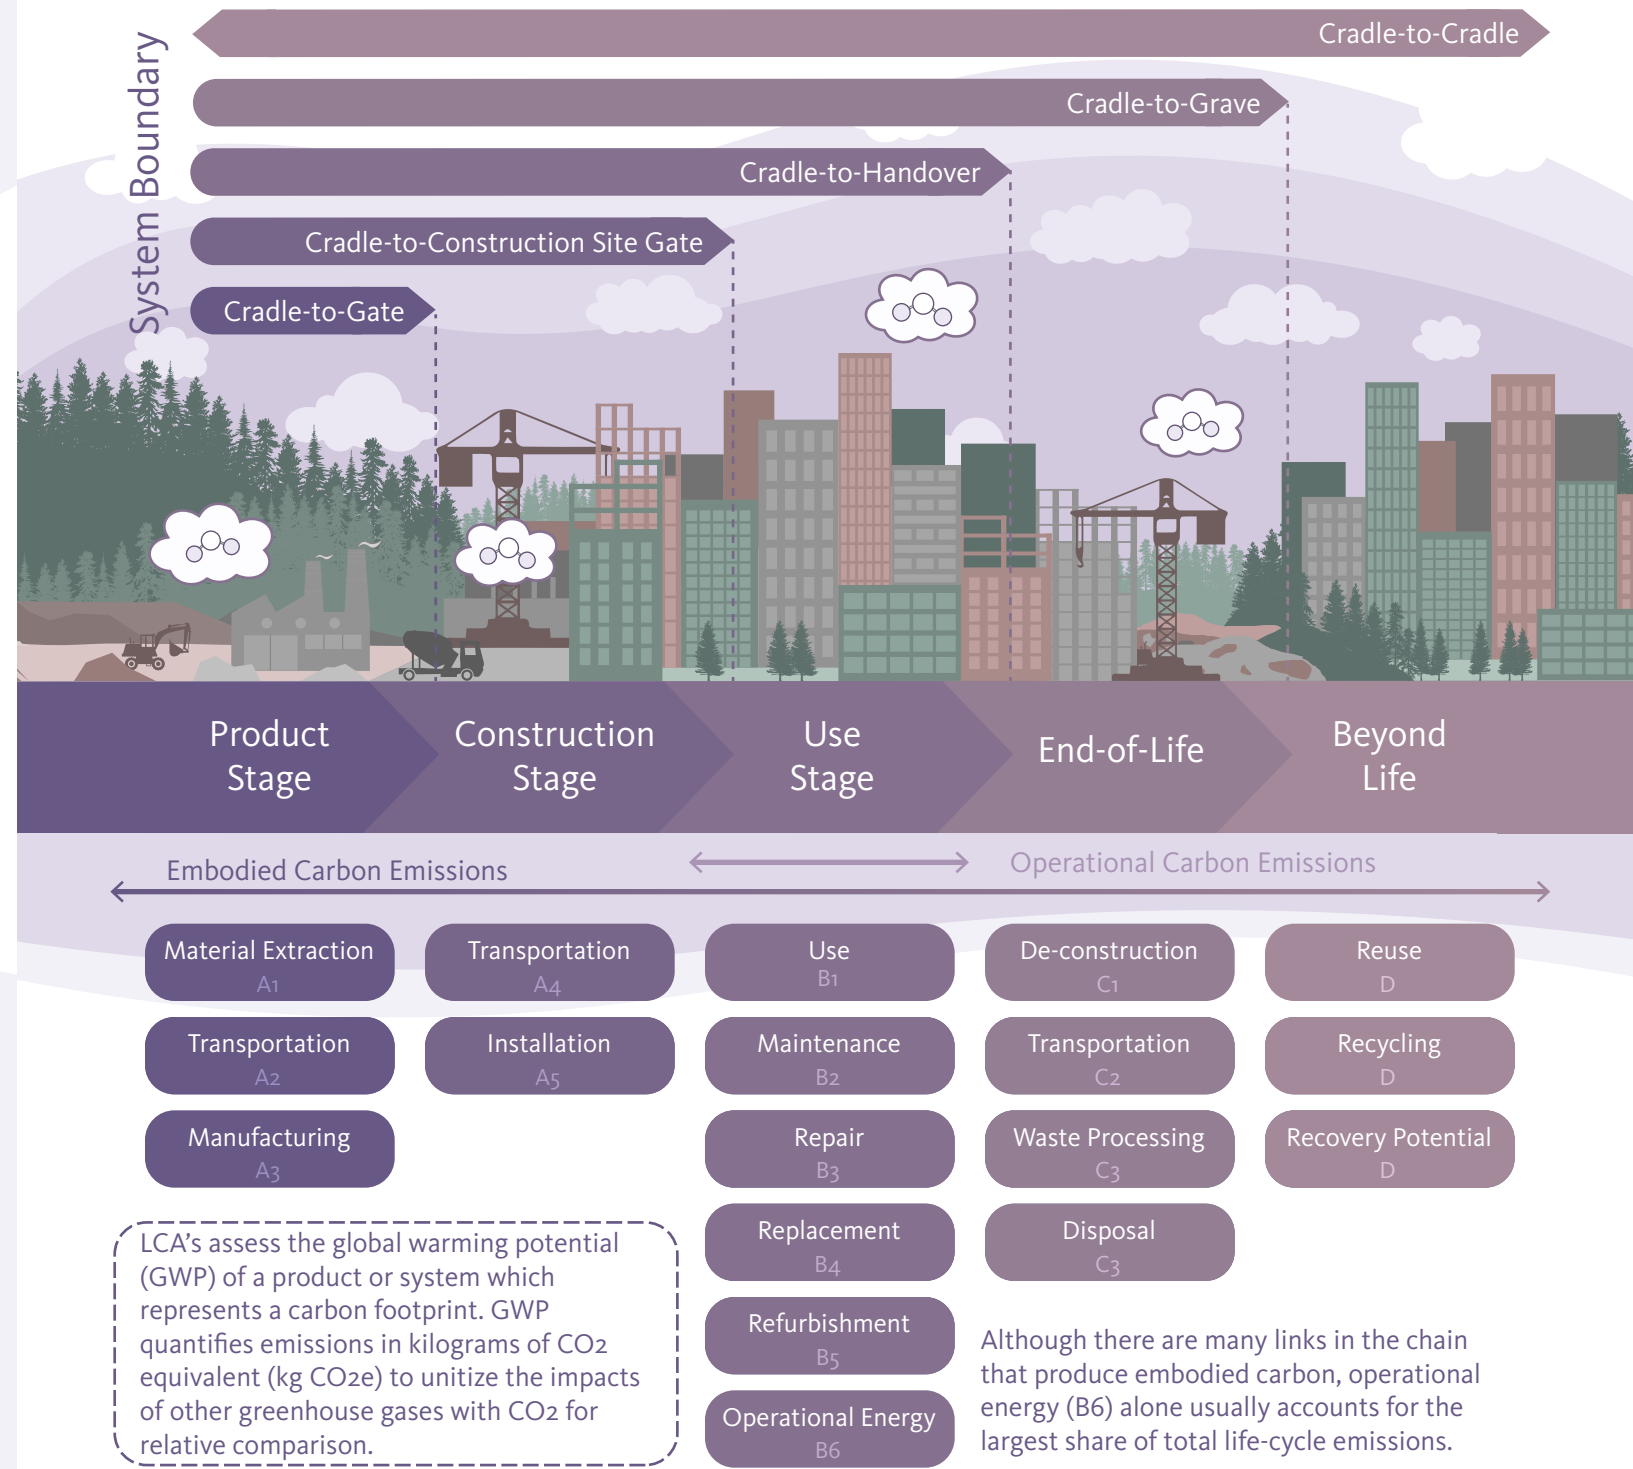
System Boundary

Cradle-to-Cradle

Cradle-to-Grave

Cradle-to-Handover

Cradle-to-Construction Site Gate

Cradle-to-Gate

Product Stage

Construction Stage

Use Stage

End-of-Life

Beyond Life

Embodied Carbon Emissions

Operational Carbon Emissions

Material Extraction
A1

Transportation
A2

Manufacturing
A3

Transportation
A4

Installation
A5

Use
B1

Maintenance
B2

Repair
B3

Replacement
B4

Refurbishment
B5

Operational Energy
B6

De-construction
C1

Transportation
C2

Waste Processing
C3

Disposal
C3

Reuse
D

Recycling
D

Recovery Potential
D

LCA's assess the global warming potential (GWP) of a product or system which represents a carbon footprint. GWP quantifies emissions in kilograms of CO2 equivalent (kg CO2e) to unitize the impacts of other greenhouse gases with CO2 for relative comparison.

Although there are many links in the chain that produce embodied carbon, operational energy (B6) alone usually accounts for the largest share of total life-cycle emissions.